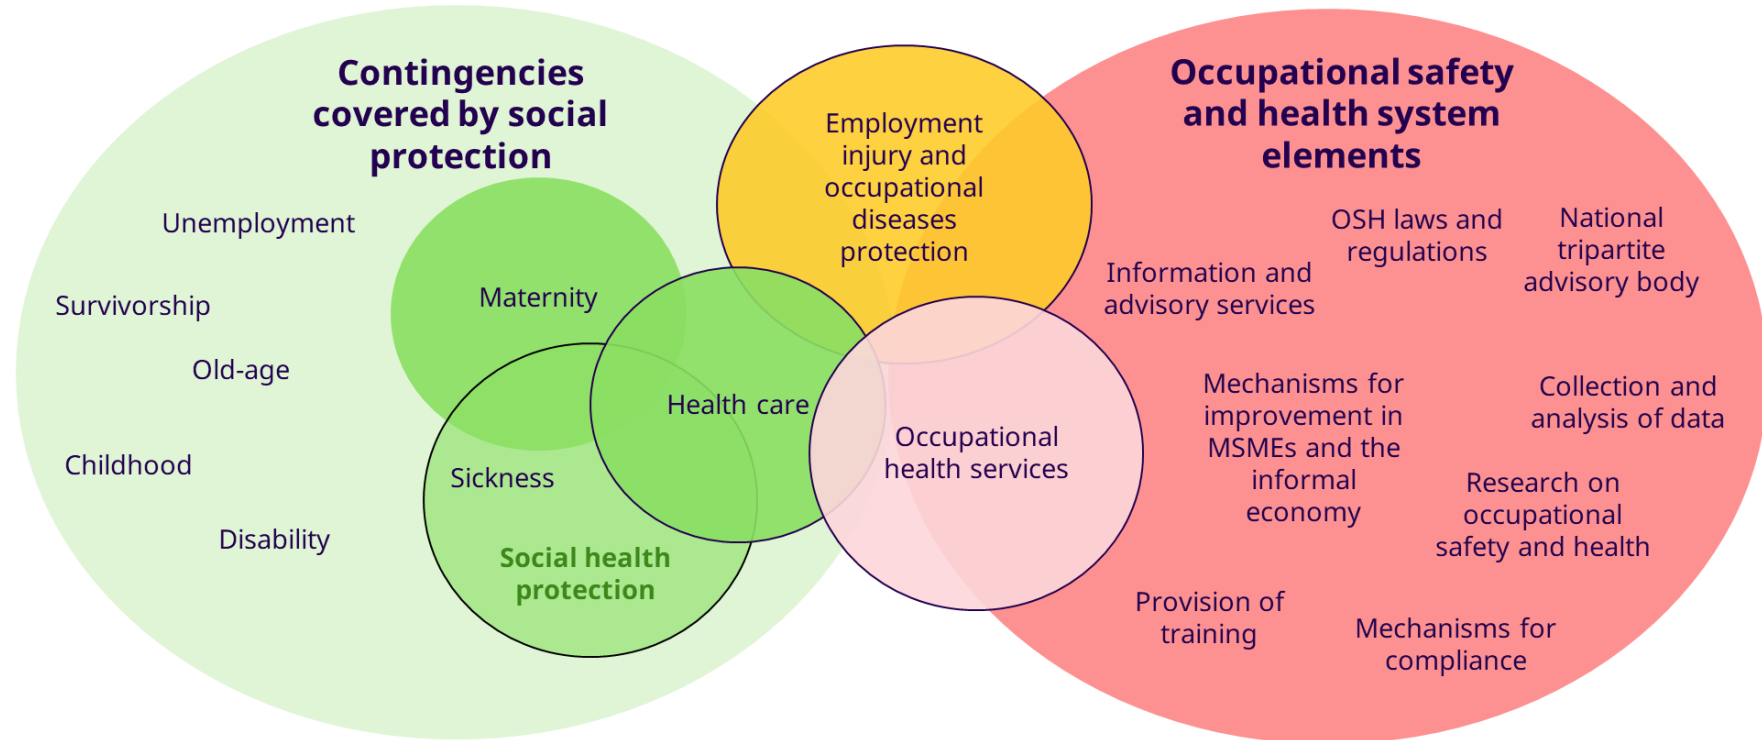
Contingencies covered by social protection

Unemployment

Survivorship

Old-age

Childhood

Disability

Maternity

Health care

Sickness

Social health protection

Employment injury and occupational diseases protection

Occupational health services

Occupational safety and health system elements

OSH laws and regulations

National tripartite advisory body

Information and advisory services

Mechanisms for improvement in MSMEs and the informal economy

Collection and analysis of data

Research on occupational safety and health

Provision of training

Mechanisms for compliance